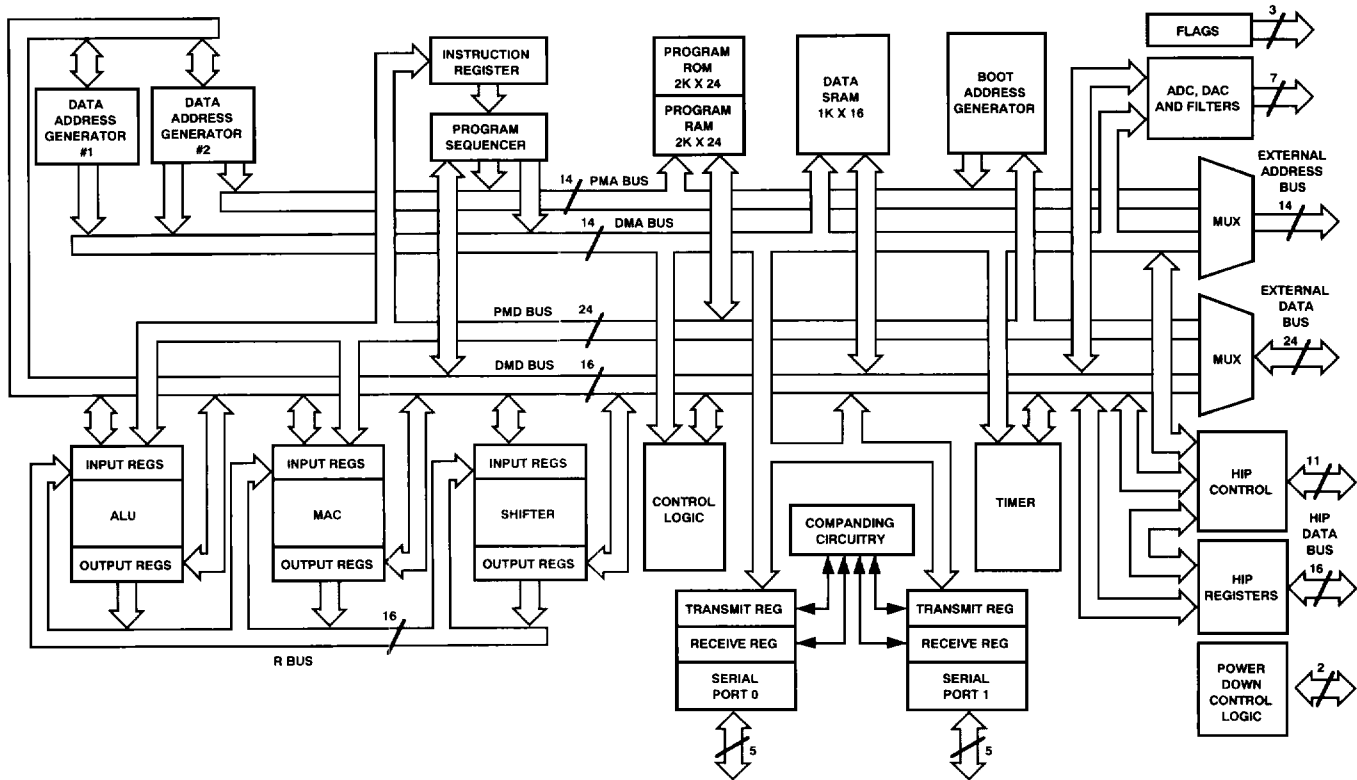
DATA ADDRESS GENERATOR #1

DATA ADDRESS GENERATOR #2

INSTRUCTION REGISTER

PROGRAM SEQUENCER

PROGRAM ROM 2K X 24

PROGRAM RAM 2K X 24

DATA SRAM 1K X 16

BOOT ADDRESS GENERATOR

FLAGS

3

ADC, DAC AND FILTERS

7

EXTERNAL ADDRESS BUS

MUX

14

14 PMA BUS

14 DMA BUS

PMD BUS 24

DMD BUS 16

EXTERNAL DATA BUS

MUX

24

INPUT REGS

ALU

OUTPUT REGS

INPUT REGS

MAC

OUTPUT REGS

INPUT REGS

SHIFTER

OUTPUT REGS

16

R BUS

CONTROL LOGIC

COMPANDING CIRCUITRY

TRANSMIT REG

RECEIVE REG

SERIAL PORT 0

5

TRANSMIT REG

RECEIVE REG

SERIAL PORT 1

5

TIMER

HIP CONTROL

11

HIP DATA BUS

HIP REGISTERS

16

POWER DOWN CONTROL LOGIC

2